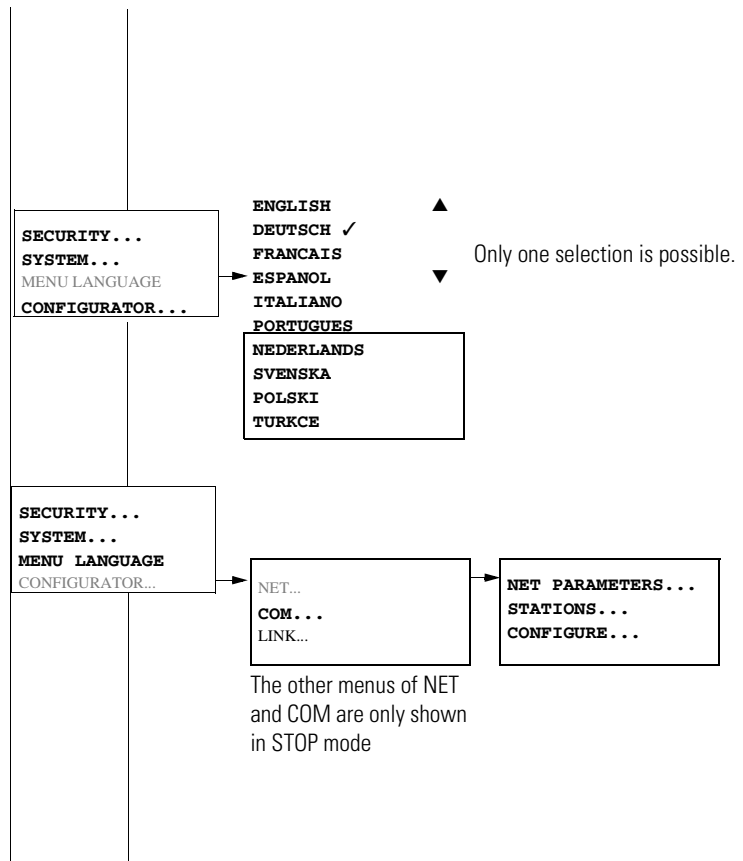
SECURITY...
SYSTEM...
MENU LANGUAGE
CONFIGURATOR...

ENGLISH ▲
DEUTSCH ✓
FRANCAIS
ESPANOL ▼
ITALIANO
PORTUGUES
NEDERLANDS
SVENSKA
POLSKI
TURKCE

Only one selection is possible.

SECURITY...
SYSTEM...
MENU LANGUAGE
CONFIGURATOR...

NET...
COM...
LINK...

NET PARAMETERS...
STATIONS...
CONFIGURE...

The other menus of NET and COM are only shown in STOP mode